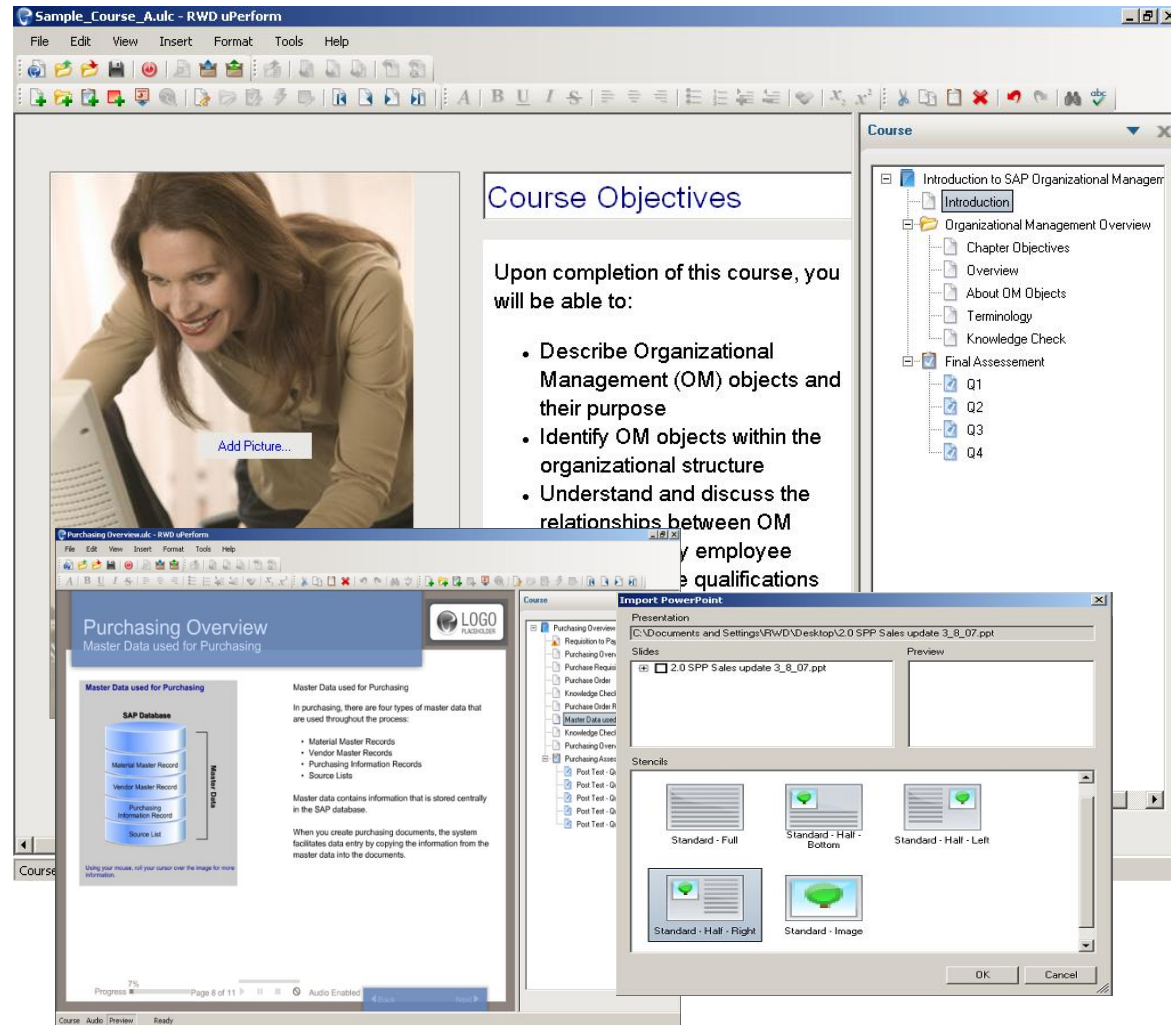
Sample_Course_A.ulc - RWD uPerform

File Edit View Insert Format Tools Help

Course

Introduction to SAP Organizational Managem
Introduction
Organizational Management Overview
Chapter Objectives
Overview
About OM Objects
Terminology
Knowledge Check
Final Assessement
Q1
Q2
Q3
Q4

Course Objectives

Upon completion of this course, you will be able to:

- Describe Organizational Management (OM) objects and their purpose
- Identify OM objects within the organizational structure
- Understand and discuss the relationships between OM
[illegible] employee
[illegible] qualifications

Add Picture...

Course

Purchasing Overview.ulc - RWD uPerform

File Edit View Insert Format Tools Help

Purchasing Overview
Master Data used for Purchasing

LOGO
PLACEHOLDER

Master Data used for Purchasing

SAP Database

Material Master Record
Vendor Master Record
Purchasing Information Record
Source List

Master Data

Using your mouse, roll your cursor over the image for more information.

Master Data used for Purchasing

In purchasing, there are four types of master data that are used throughout the process:

- Material Master Records
- Vendor Master Records
- Purchasing Information Records
- Source Lists

Master data contains information that is stored centrally in the SAP database.

When you create purchasing documents, the system facilitates data entry by copying the information from the master data into the documents.

Progress 7% Page 8 of 11 Audio Enabled Back Next

Course Audio Preview Ready

Course
Purchasing Overview
Requisition to Pay
Purchasing Overv
Purchase Requisi
Purchase Order
Knowledge Check
Purchase Order R
Master Data used
Knowledge Check
Purchasing Overv
Purchasing Asses
Post Test - Q
Post Test - Q
Post Test - Q
Post Test - Q
Post Test - Q

Import PowerPoint

Presentation
C:\Documents and Settings\RWD\Desktop\2.0 SPP Sales update 3_8_07.ppt

Slides
2.0 SPP Sales update 3_8_07.ppt

Preview

Stencils
Standard - Full
Standard - Half - Bottom
Standard - Half - Left
Standard - Half - Right
Standard - Image

OK Cancel